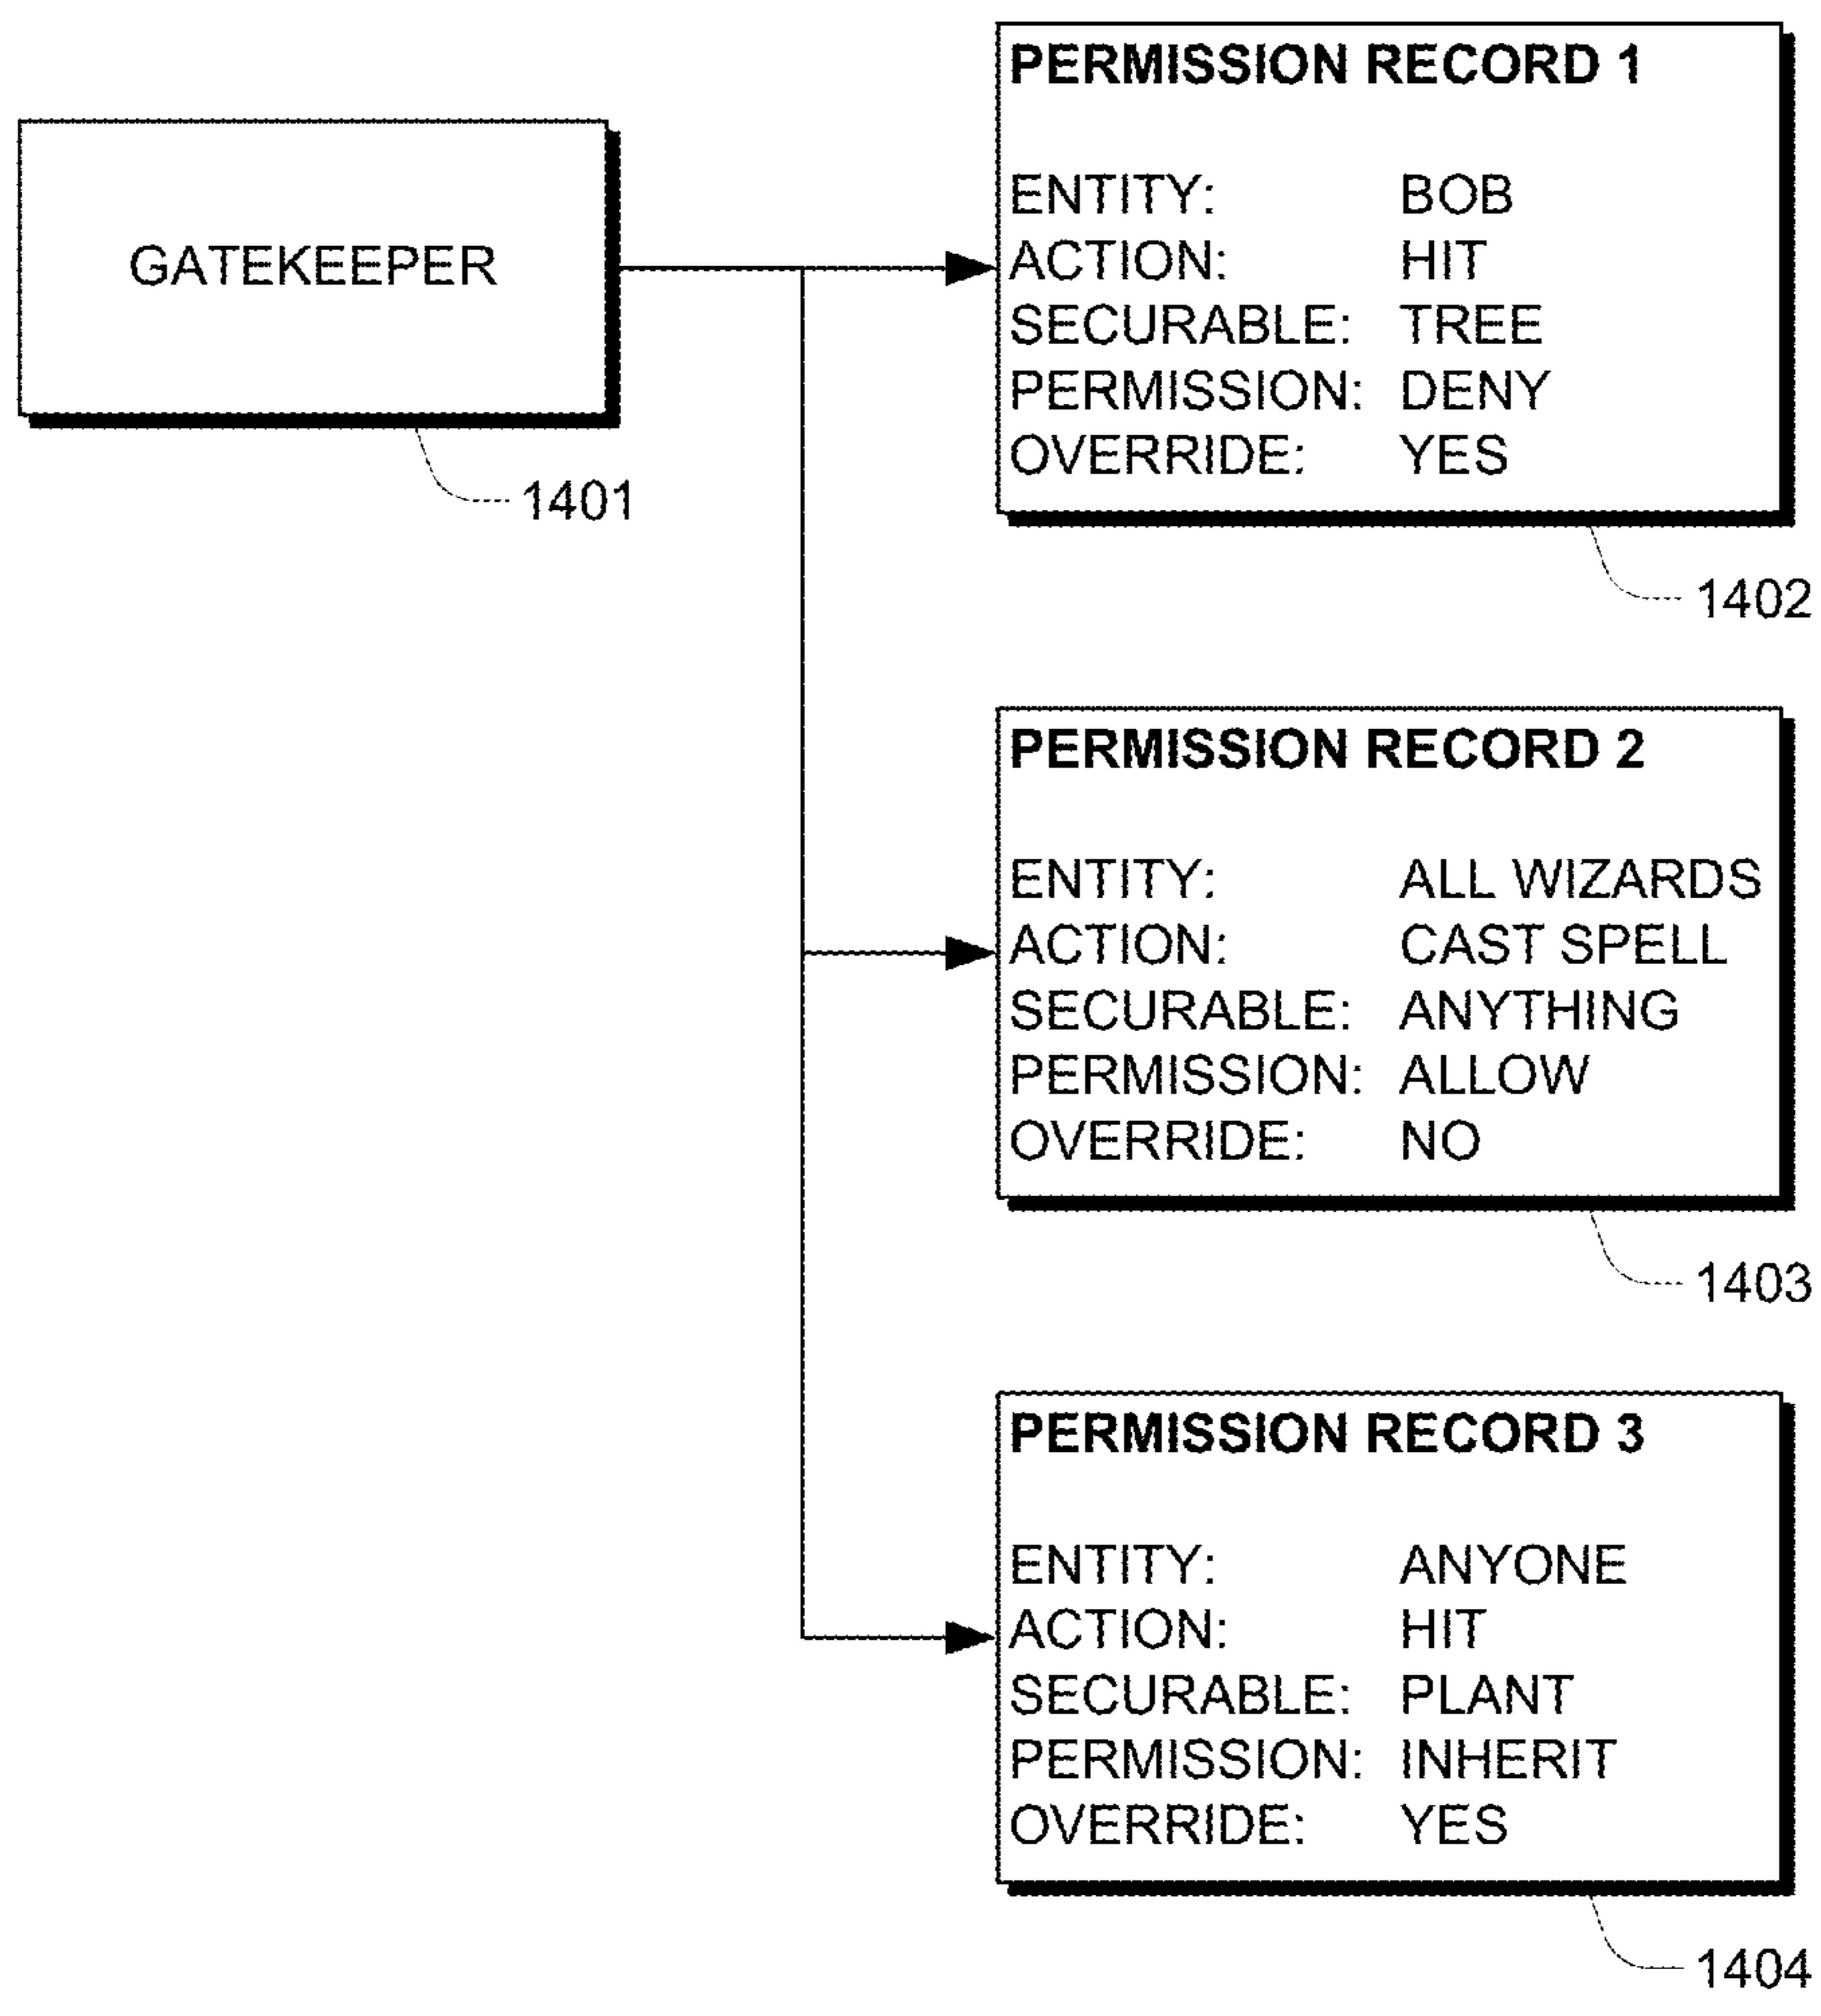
GATEKEEPER

1401

PERMISSION RECORD 1

ENTITY: BOB
ACTION: HIT
SECURABLE: TREE
PERMISSION: DENY
OVERRIDE: YES

1402

PERMISSION RECORD 2

ENTITY: ALL WIZARDS
ACTION: CAST SPELL
SECURABLE: ANYTHING
PERMISSION: ALLOW
OVERRIDE: NO

1403

PERMISSION RECORD 3

ENTITY: ANYONE
ACTION: HIT
SECURABLE: PLANT
PERMISSION: INHERIT
OVERRIDE: YES

1404